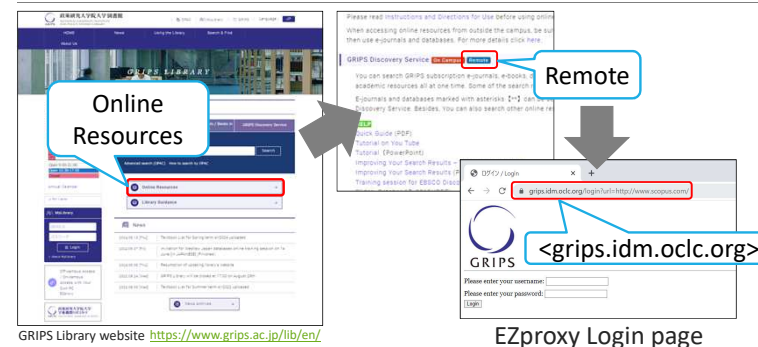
政策研究大学院大学図書館

HOME News Using the Library Search & Find About Us

GRIPS LIBRARY

Online Resources

Advanced search (OPAC) How to search by OPAC

Online Resources

Library Guidance

News

Search

GRIPS Discovery Service

My library

Login

GRIPS Library website https://www.grips.ac.jp/lib/en/

Please read Instructions and Directions for Use before using online

When accessing online resources from outside the campus, be sur then use e-journals and databases. For more details click here.

GRIPS Discovery Service On Campus Remote

Remote

You can search GRIPS subscription e-journals, e-books, academic resources all at one time. Some of the search r

E-journals and databases marked with asterisks【**】can be Discovery Service. Besides, you can also search other online re

HELP
Quick Guide (PDF)
Tutorial on You Tube
Tutorial (PowerPoint)
Improving Your Search Results –
Improving Your Search Results (P
Training session for EBSCO Disco

ログイン / Login

grips.idm.oclc.org/login?url=http://www.scopus.com/

<grips.idm.oclc.org>

GRIPS

Please enter your username:
Please enter your password:
Login

EZproxy Login page